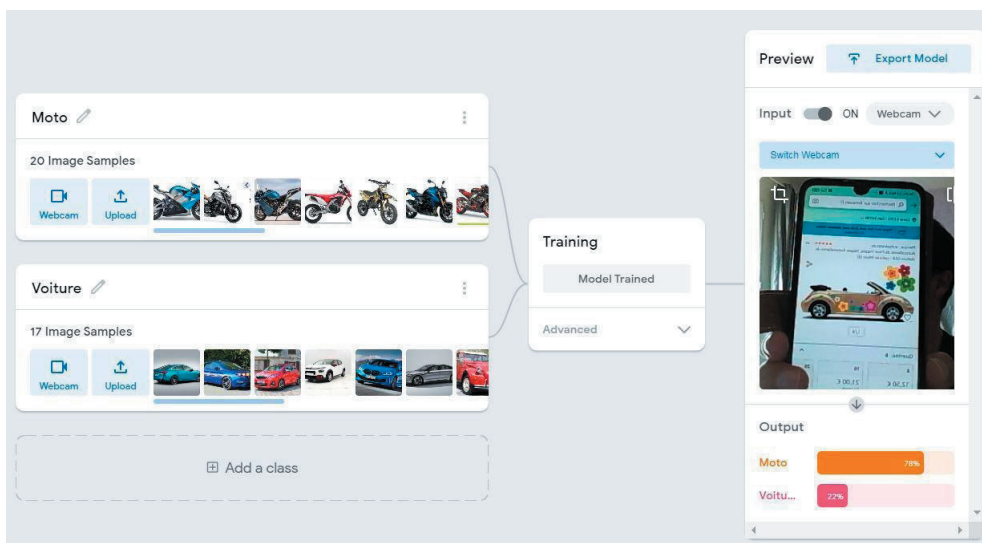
Moto

20 Image Samples

Webcam

Upload

Voiture

17 Image Samples

Webcam

Upload

Add a class

Training

Model Trained

Advanced

Preview

Export Model

Input ON Webcam

Switch Webcam

Output

Moto 78%

Voitu... 22%